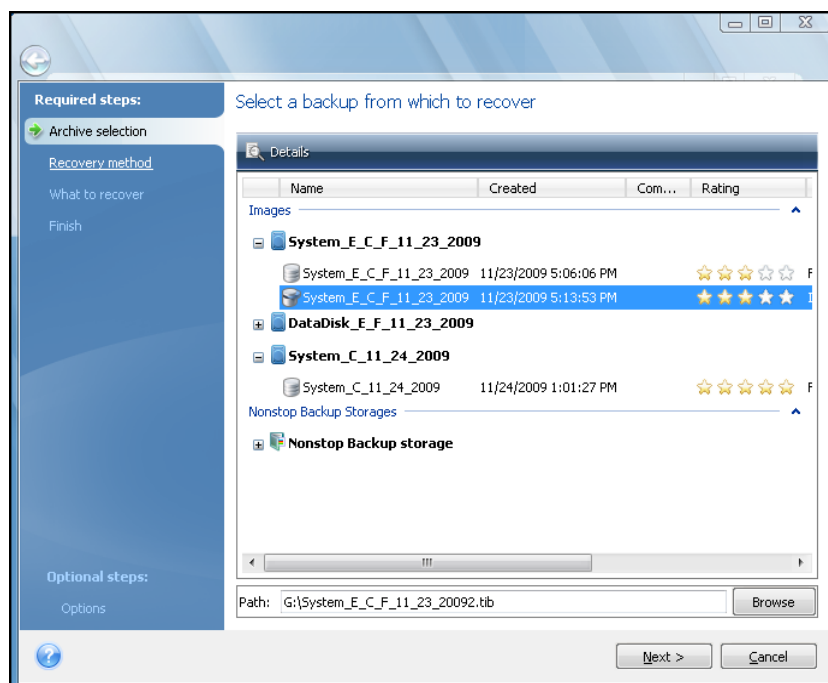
Required steps:

Archive selection

Recovery method

What to recover

Finish

Select a backup from which to recover

Details

| Name | Created | Com... | Rating |
|---|---|---|---|

Images

System_E_C_F_11_23_2009

System_E_C_F_11_23_2009 11/23/2009 5:06:06 PM

System_E_C_F_11_23_2009 11/23/2009 5:13:53 PM

DataDisk_E_F_11_23_2009

System_C_11_24_2009

System_C_11_24_2009 11/24/2009 1:01:27 PM

Nonstop Backup Storages

Nonstop Backup storage

Optional steps:

Options

Path: G:\System_E_C_F_11_23_20092.tib

Browse

Next >

Cancel